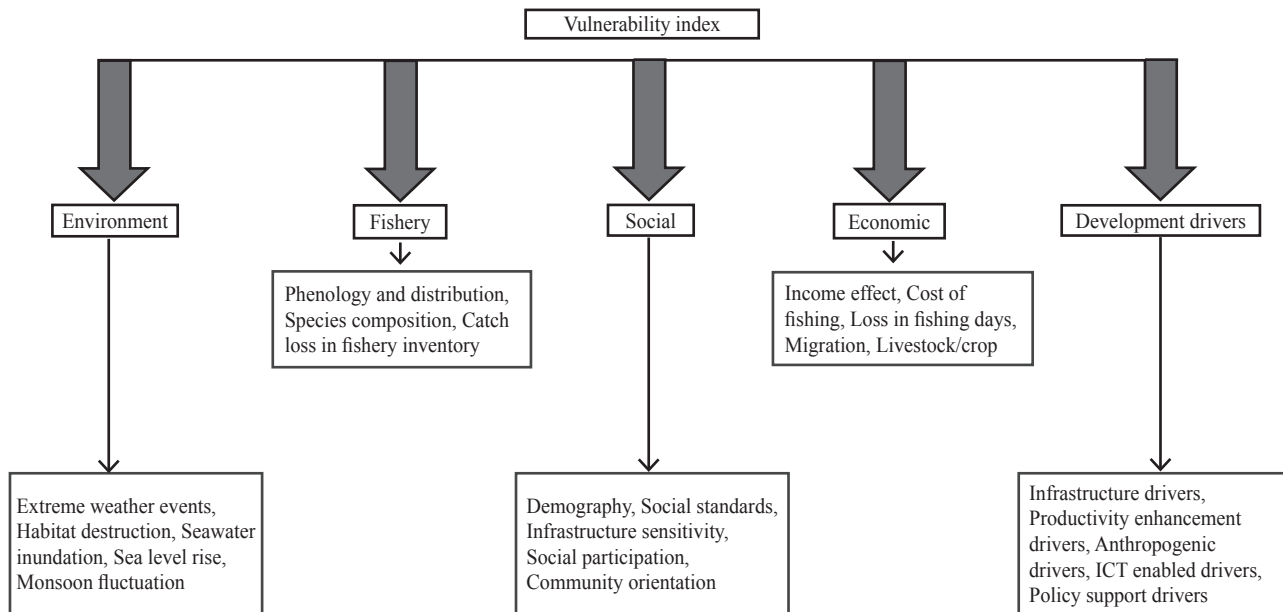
Vulnerability index

Environment

Fishery

Social

Economic

Development drivers

Phenology and distribution, Species composition, Catch loss in fishery inventory

Income effect, Cost of fishing, Loss in fishing days, Migration, Livestock/crop

Extreme weather events, Habitat destruction, Seawater inundation, Sea level rise, Monsoon fluctuation

Demography, Social standards, Infrastructure sensitivity, Social participation, Community orientation

Infrastructure drivers, Productivity enhancement drivers, Anthropogenic drivers, ICT enabled drivers, Policy support drivers